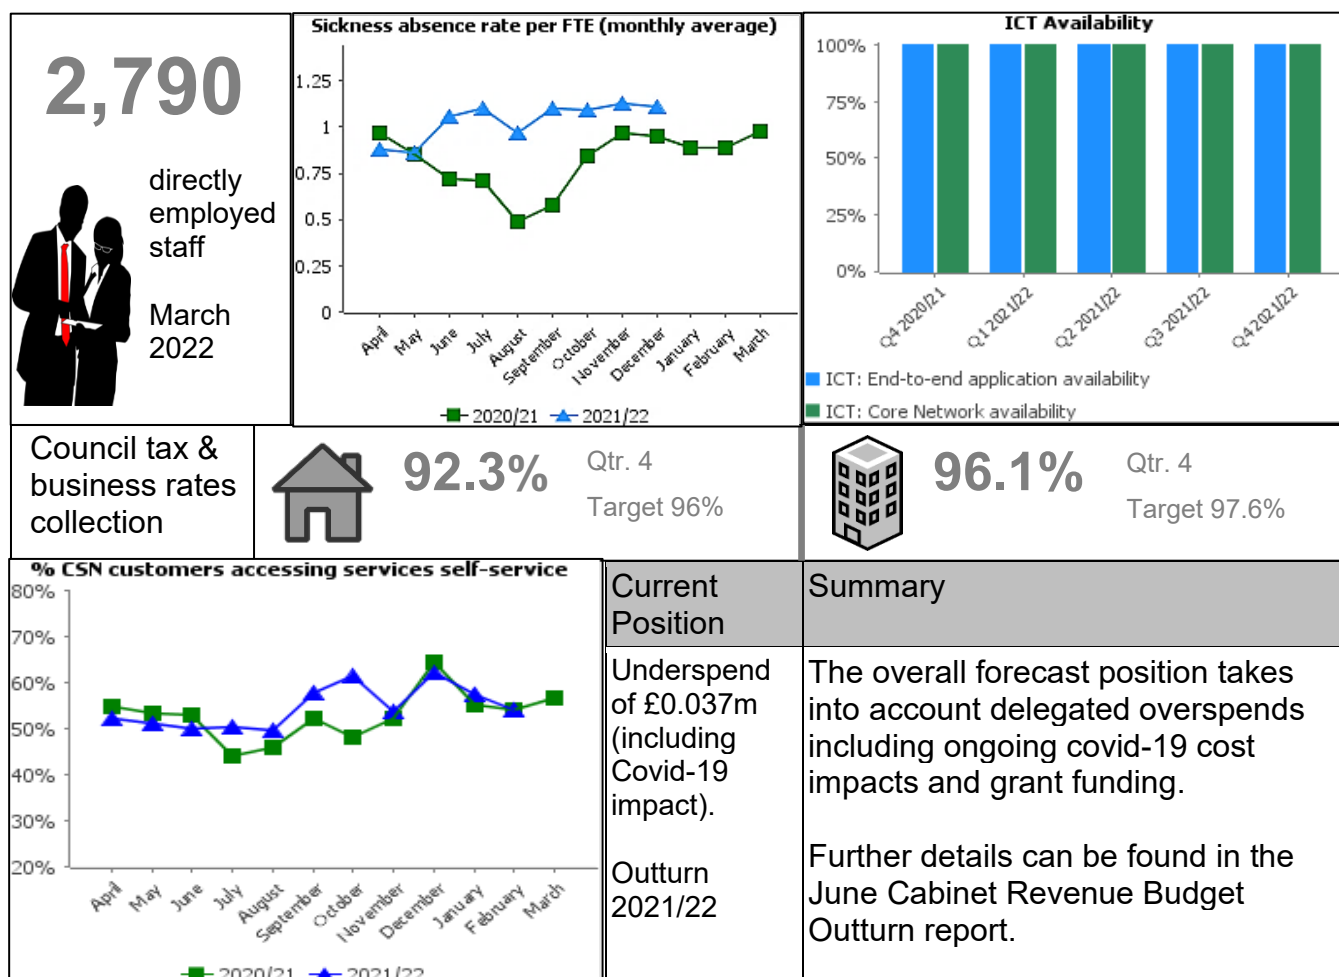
2,790

directly employed staff

March 2022

Sickness absence rate per FTE (monthly average)

1.25
1
0.75
0.5
0.25
0

April May June July August September October November December January February March

2020/21 2021/22

ICT Availability

100%
75%
50%
25%
0%

Q4 2020/21 Q1 2021/22 Q2 2021/22 Q3 2021/22 Q4 2021/22

ICT: End-to-end application availability
ICT: Core Network availability

Council tax & business rates collection

92.3%

Qtr. 4

Target 96%

96.1%

Qtr. 4

Target 97.6%

% CSN customers accessing services self-service

80%
70%
60%
50%
40%
30%
20%

April May June July August September October November December January February March

2020/21 2021/22

| Current Position | Summary |
|---|---|
| Underspend of £0.037m (including Covid-19 impact). Outturn 2021/22 | The overall forecast position takes into account delegated overspends including ongoing covid-19 cost impacts and grant funding. Further details can be found in the June Cabinet Revenue Budget Outturn report. |